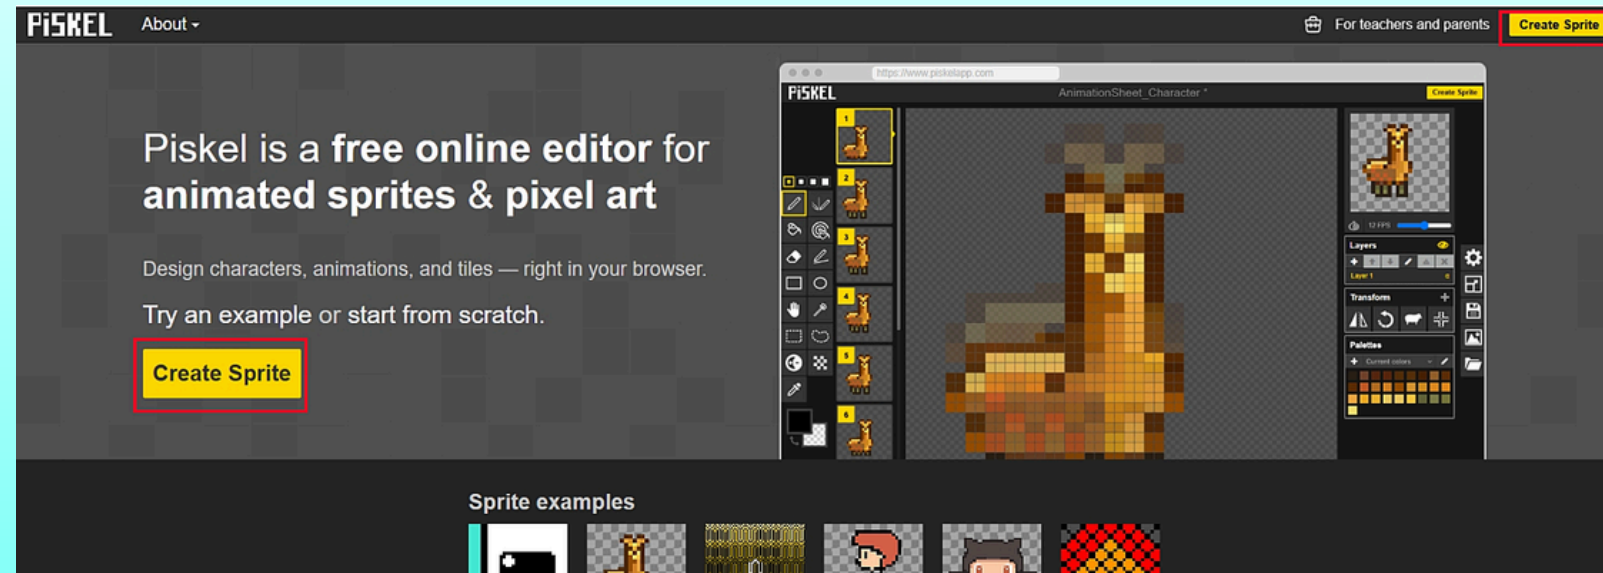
PiSKEL About

For teachers and parents Create Sprite

Piskel is a **free online editor** for **animated sprites & pixel art**

Design characters, animations, and tiles — right in your browser.

Try an example or start from scratch.

Create Sprite

https://www.piskelapp.com

PiSKEL AnimationSheet_Character *

Create Sprite

1
2
3
4
5
6

12 FPS

Layers

Layer 1

Transform

Palettes

Current colors

Sprite examples